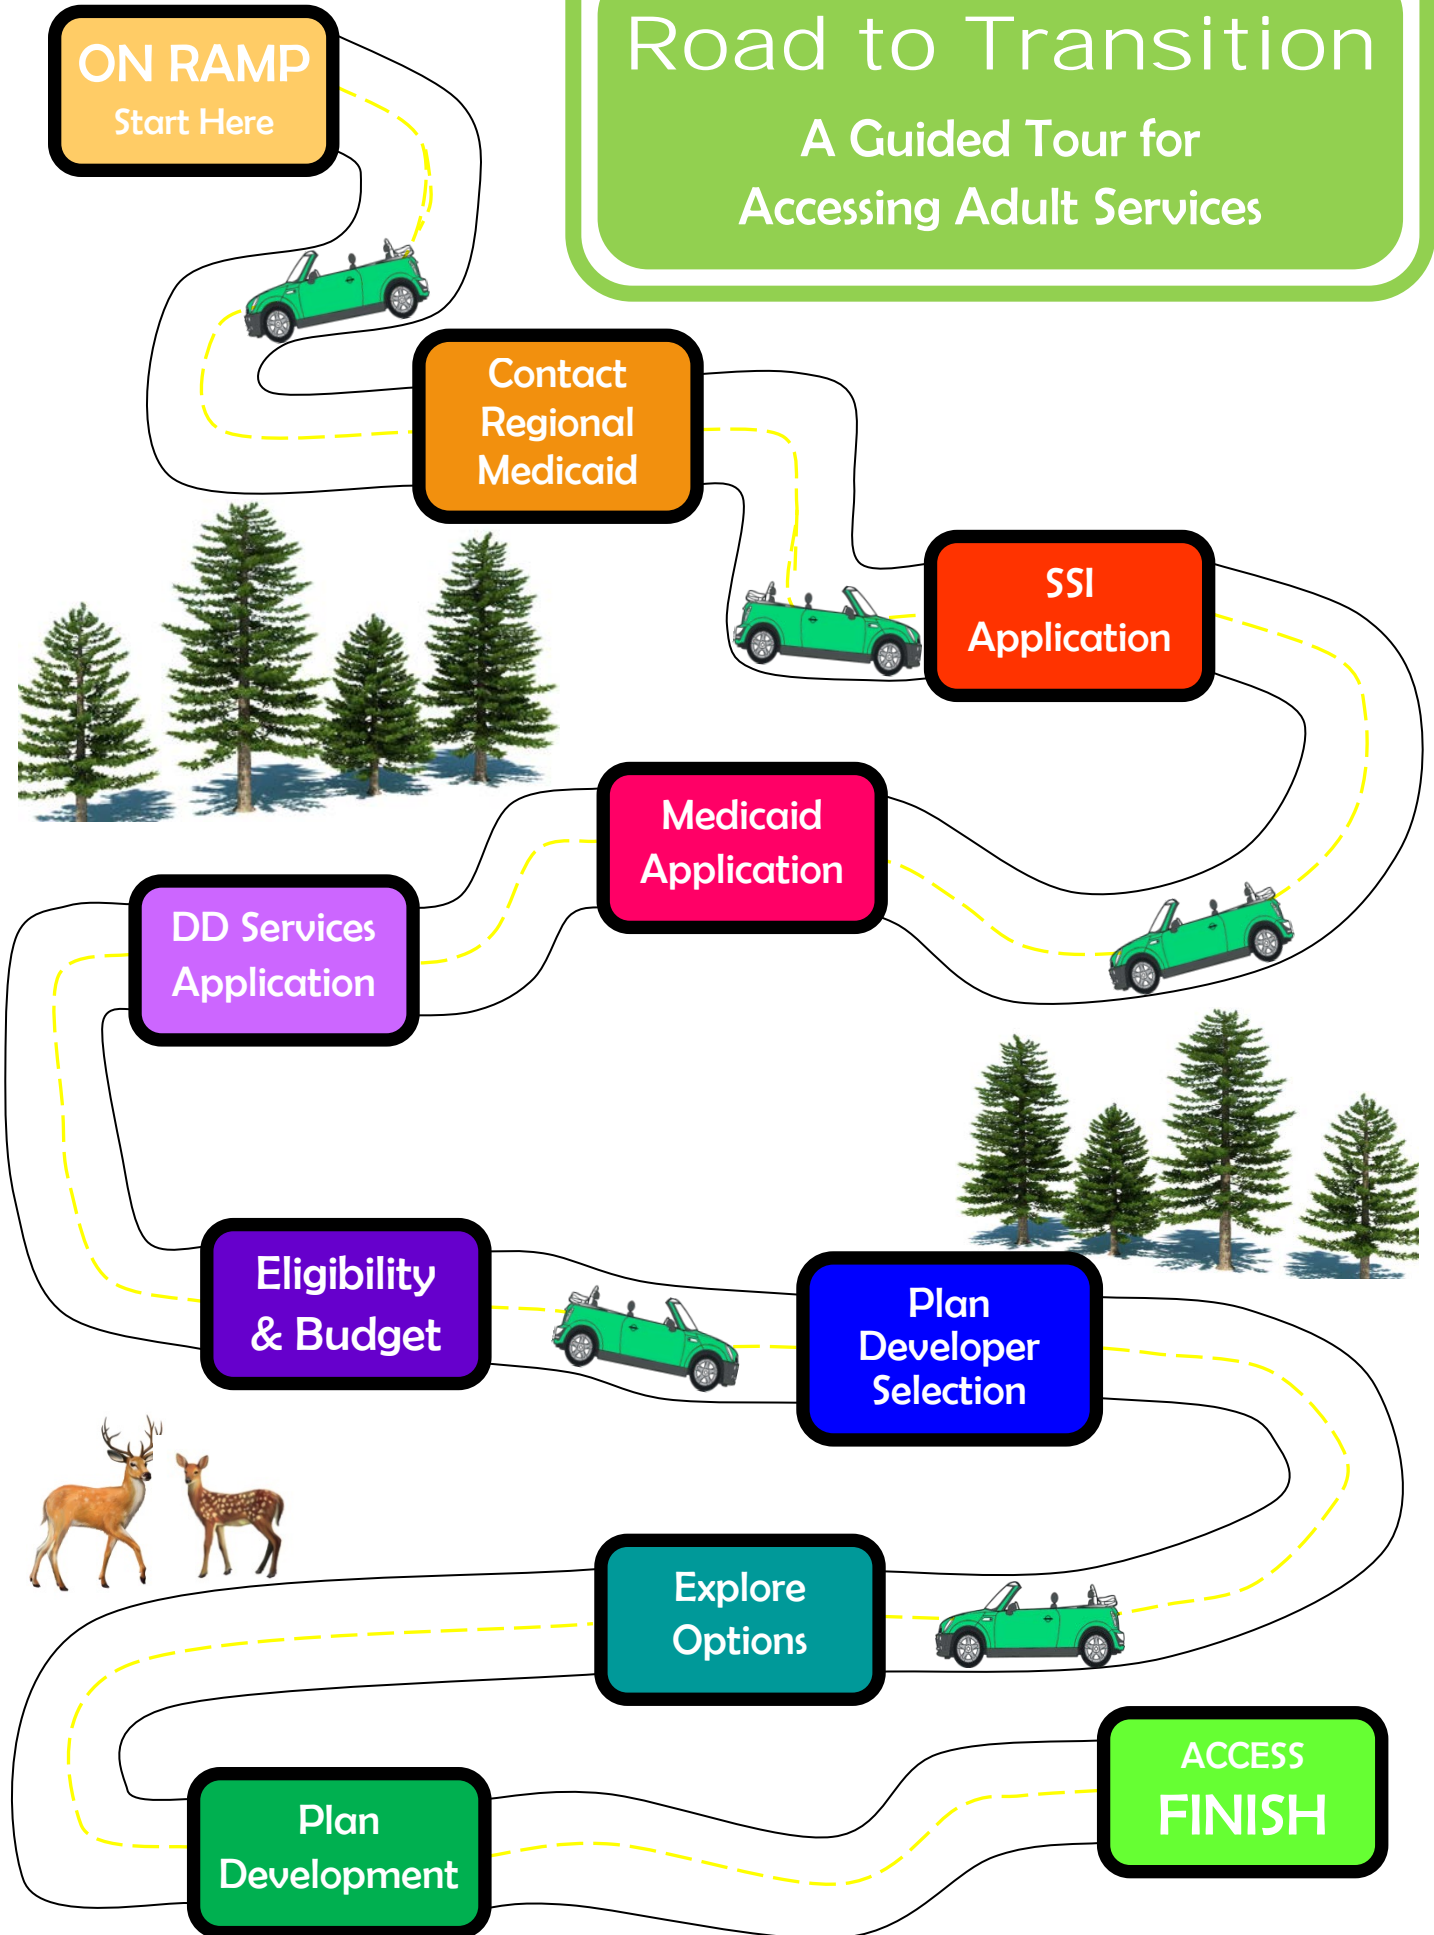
Road to Transition

A Guided Tour for Accessing Adult Services

ON RAMP
Start Here

Contact Regional Medicaid

SSI Application

Medicaid Application

DD Services Application

Eligibility & Budget

Plan Developer Selection

Explore Options

Plan Development

ACCESS
FINISH